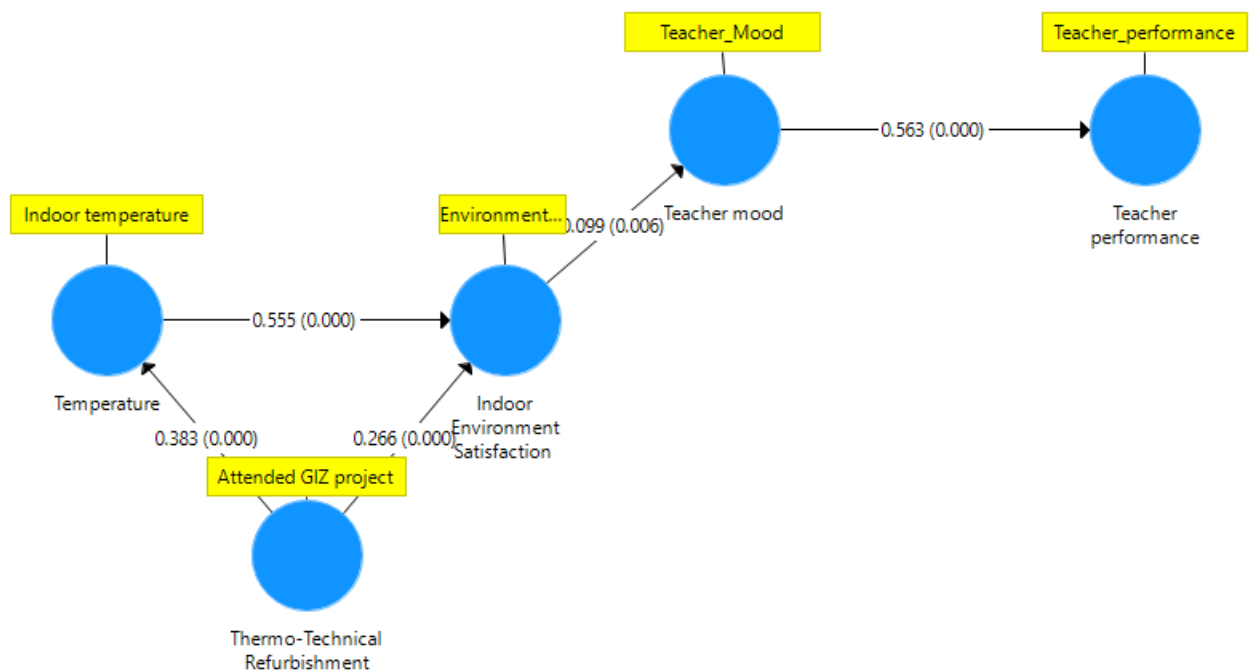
Teacher_Mood

Teacher_performance

0.563 (0.000)

Teacher mood

Teacher performance

Indoor temperature

Environment...

0.099 (0.006)

0.555 (0.000)

Temperature

Indoor Environment Satisfaction

0.383 (0.000)

0.266 (0.000)

Attended GIZ project

Thermo-Technical Refurbishment